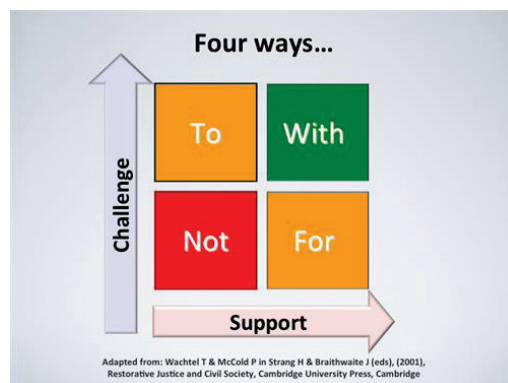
Four ways…

Challenge

To

With

Not

For

Support

Adapted from: Wachtel T & McCold P in Strang H & Braithwaite J (eds), (2001), Restorative Justice and Civil Society, Cambridge University Press, Cambridge